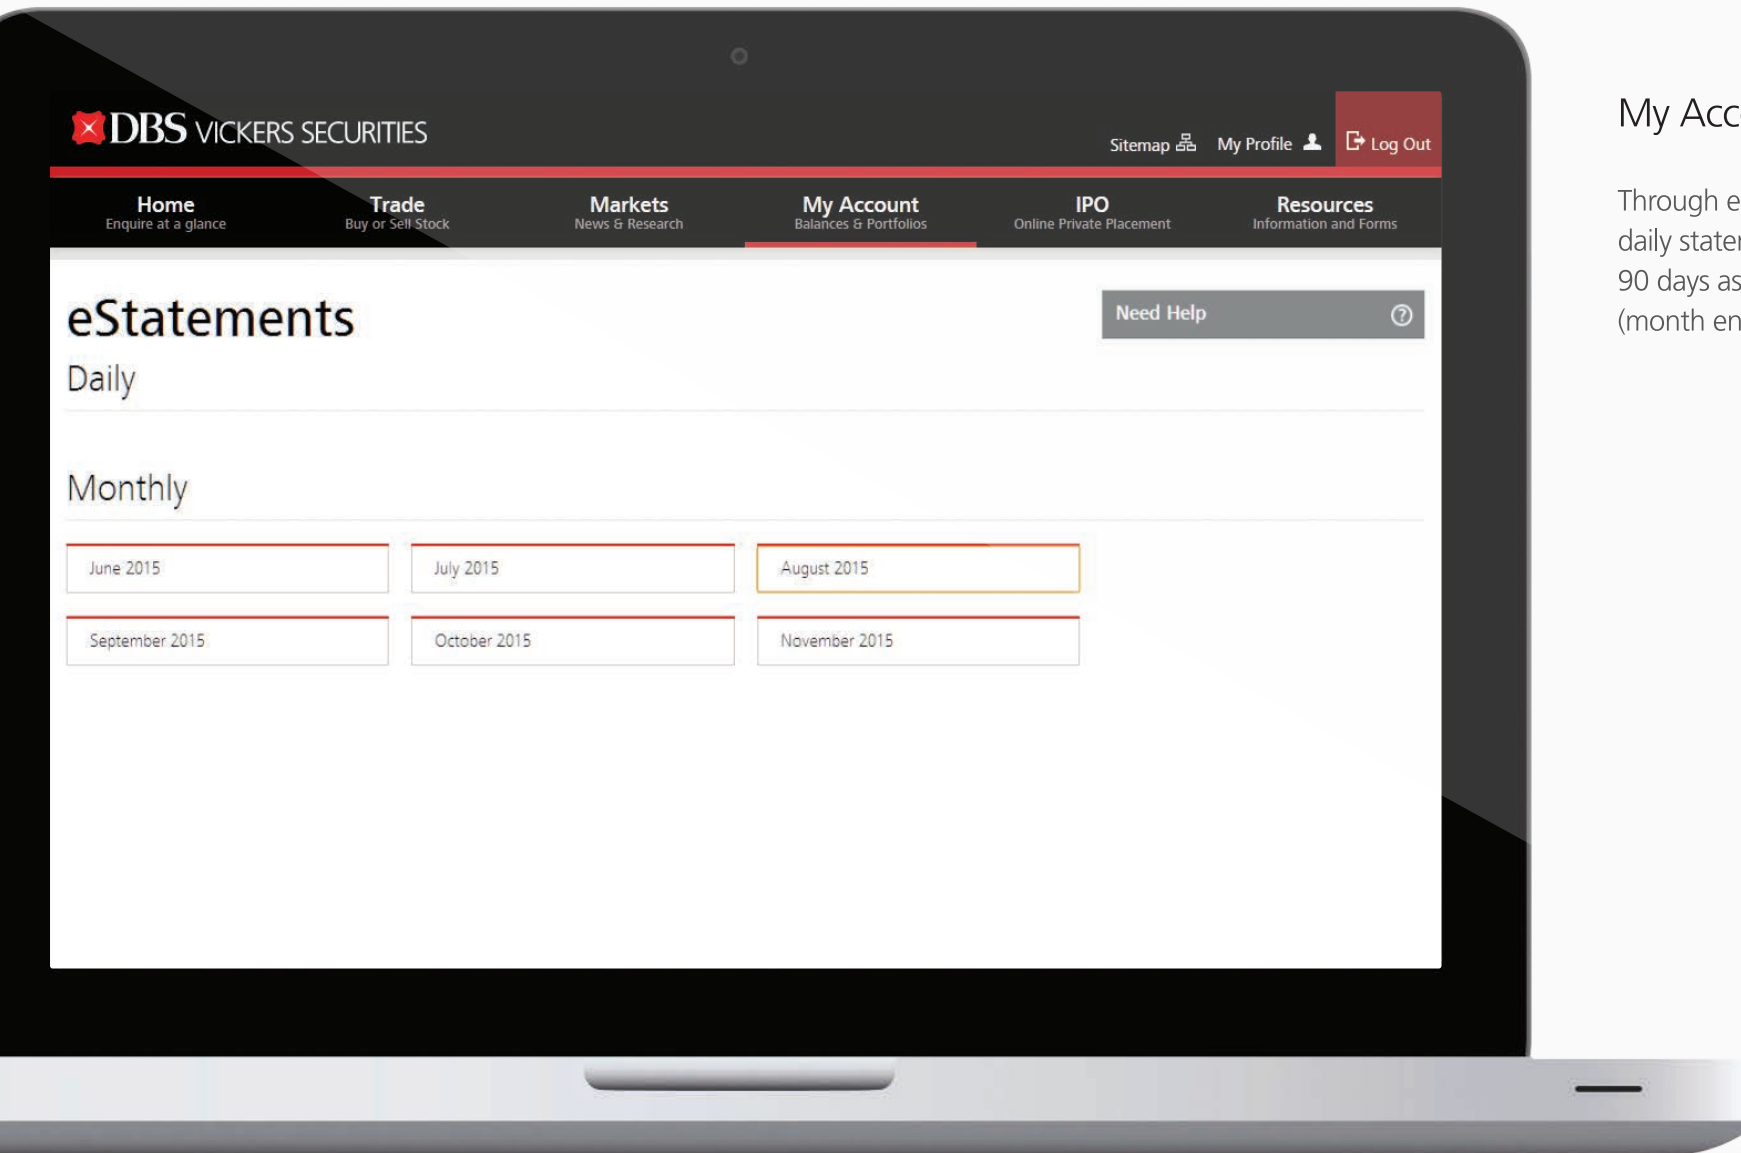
DBS VICKERS SECURITIES

Sitemap My Profile Log Out

Home
Enquire at a glance

Trade
Buy or Sell Stock

Markets
News & Research

My Account
Balances & Portfolios

IPO
Online Private Placement

Resources
Information and Forms

eStatements

Need Help

Daily

Monthly

| June 2015 | July 2015 | August 2015 |
|---|---|---|
| September 2015 | October 2015 | November 2015 |

My Acc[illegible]

Through e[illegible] daily state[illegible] 90 days as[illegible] (month en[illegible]